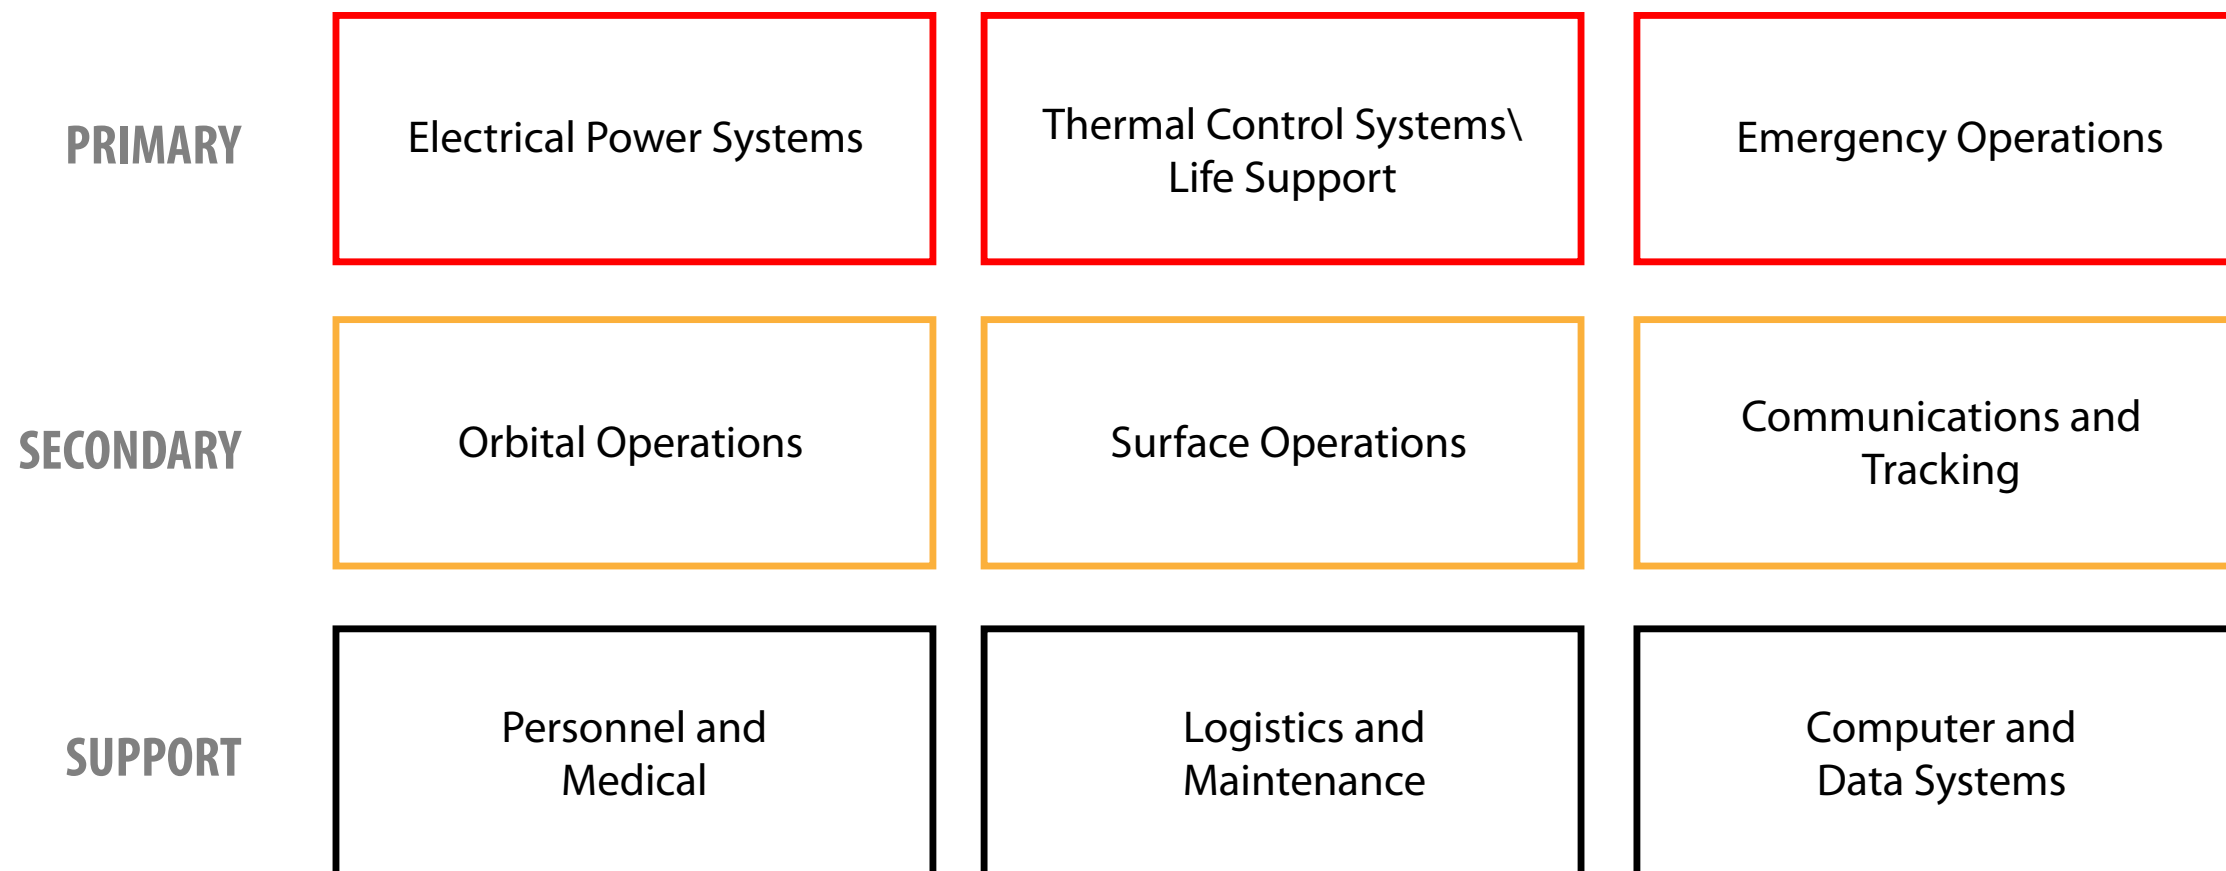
PRIMARY

Electrical Power Systems

Thermal Control Systems\ Life Support

Emergency Operations

SECONDARY

Orbital Operations

Surface Operations

Communications and Tracking

SUPPORT

Personnel and Medical

Logistics and Maintenance

Computer and Data Systems